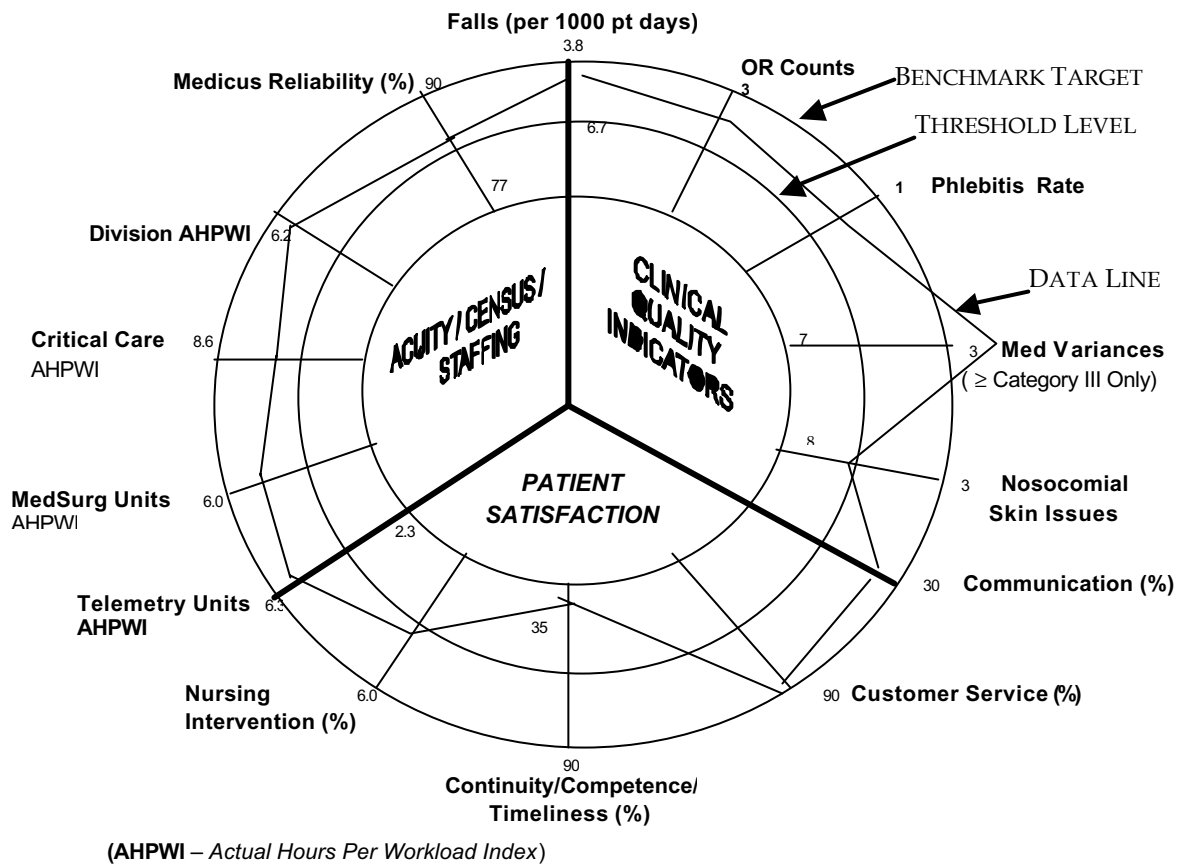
Falls (per 1000 pt days)
3.8

OR Counts
3

BENCHMARK TARGET

THRESHOLD LEVEL

6.7

Medicus Reliability (%) 90

77

1 Phlebitis Rate

Division AHPWI 6.2

CLINICAL QUALITY INDICATORS

DATA LINE

ACUITY / CENSUS / STAFFING

Critical Care AHPWI 8.6

7

3 Med Variances
( ≥ Category III Only)

8

PATIENT SATISFACTION

3 Nosocomial Skin Issues

MedSurg Units AHPWI 6.0

2.3

30 Communication (%)

Telemetry Units AHPWI 6.3

35

Nursing Intervention (%) 6.0

90 Customer Service (%)

90
Continuity/Competence/ Timeliness (%)

(AHPWI – Actual Hours Per Workload Index)